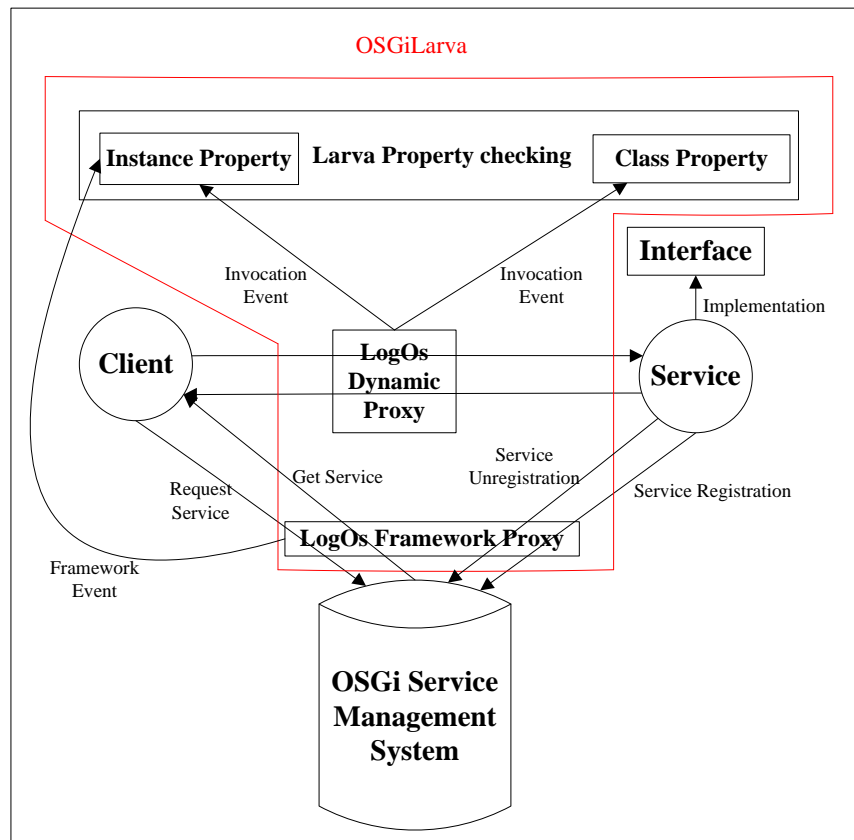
OSGiLarva

Instance Property

Larva Property checking

Class Property

Interface

Invocation Event

Invocation Event

Implementation

Client

LogOs Dynamic Proxy

Service

Request Service

Get Service

Service Unregistration

Service Registration

LogOs Framework Proxy

Framework Event

OSGi Service Management System